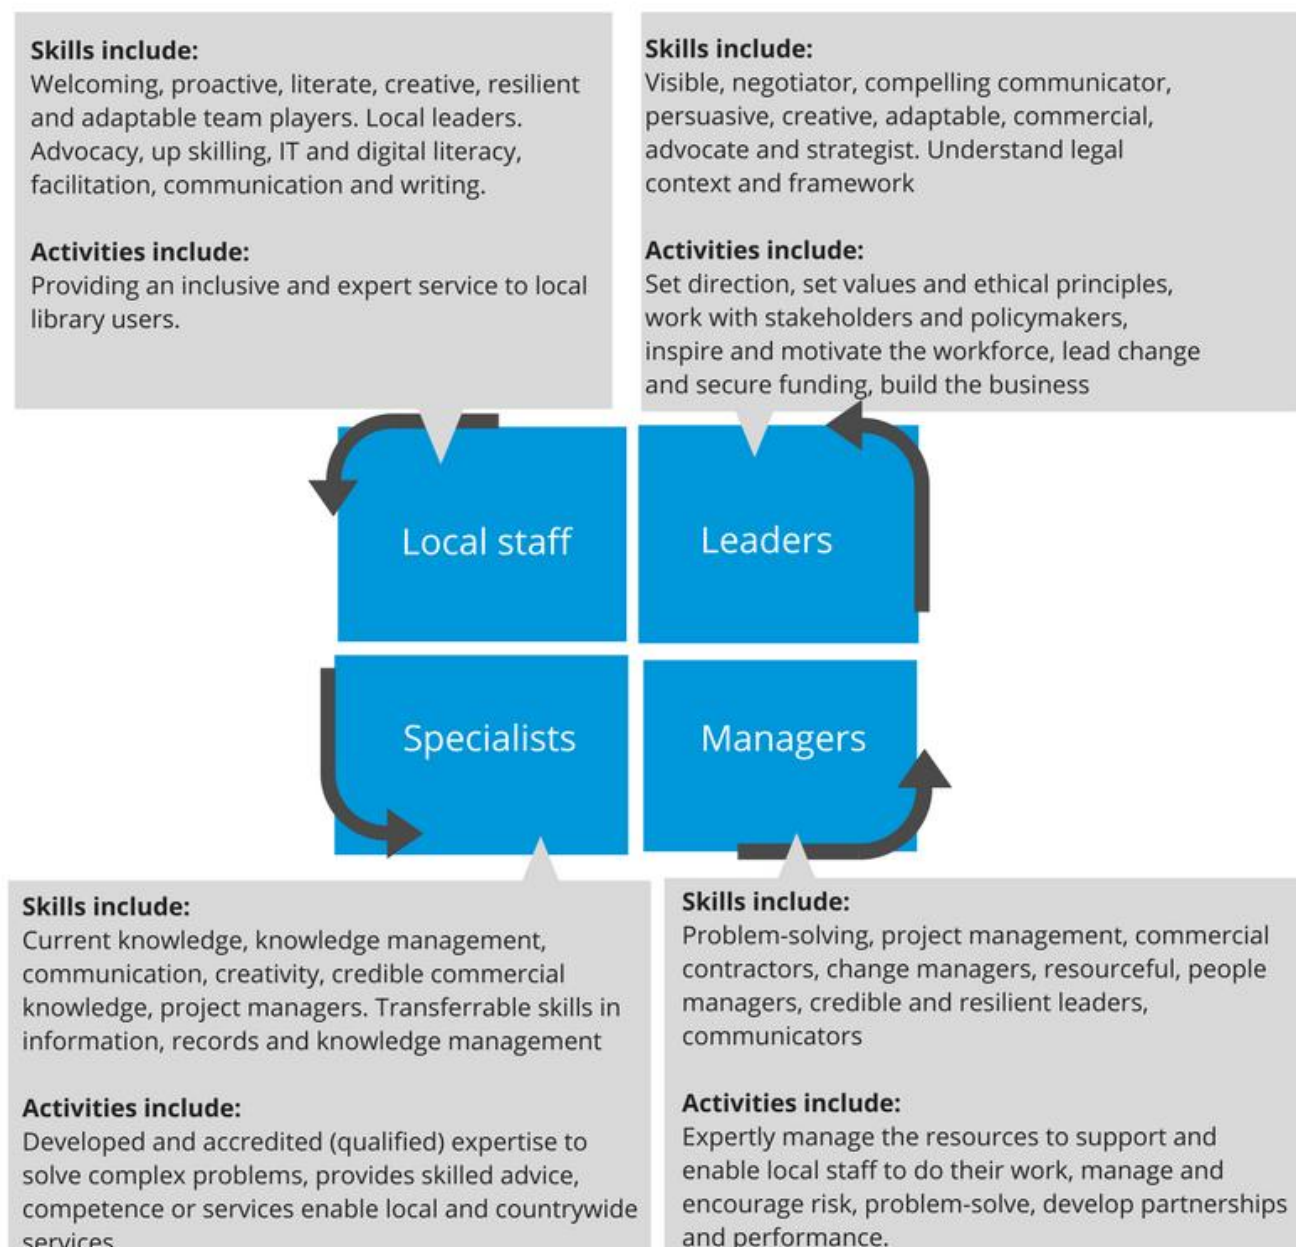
**Skills include:**
Welcoming, proactive, literate, creative, resilient and adaptable team players. Local leaders. Advocacy, up skilling, IT and digital literacy, facilitation, communication and writing.

**Activities include:**
Providing an inclusive and expert service to local library users.

**Skills include:**
Visible, negotiator, compelling communicator, persuasive, creative, adaptable, commercial, advocate and strategist. Understand legal context and framework

**Activities include:**
Set direction, set values and ethical principles, work with stakeholders and policymakers, inspire and motivate the workforce, lead change and secure funding, build the business

Local staff

Leaders

Specialists

Managers

**Skills include:**
Current knowledge, knowledge management, communication, creativity, credible commercial knowledge, project managers. Transferrable skills in information, records and knowledge management

**Activities include:**
Developed and accredited (qualified) expertise to solve complex problems, provides skilled advice, competence or services enable local and countrywide services

**Skills include:**
Problem-solving, project management, commercial contractors, change managers, resourceful, people managers, credible and resilient leaders, communicators

**Activities include:**
Expertly manage the resources to support and enable local staff to do their work, manage and encourage risk, problem-solve, develop partnerships and performance.